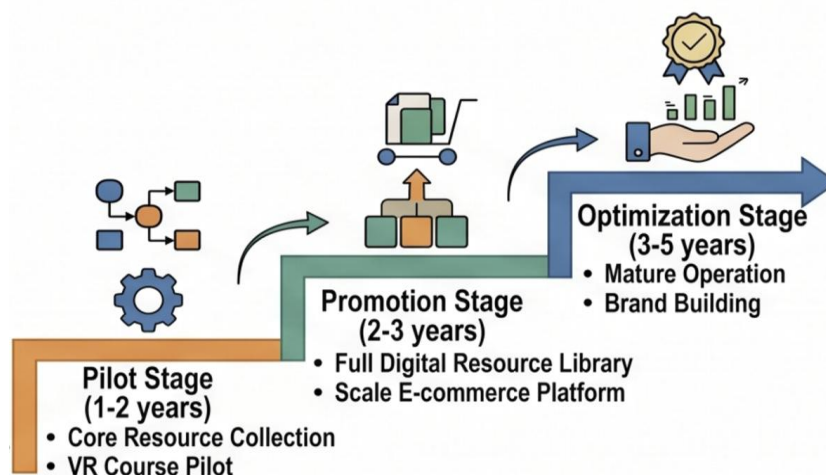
Pilot Stage
(1-2 years)

- Core Resource Collection
- VR Course Pilot

Promotion Stage
(2-3 years)

- Full Digital Resource Library
- Scale E-commerce Platform

Optimization Stage
(3-5 years)

- Mature Operation
- Brand Building